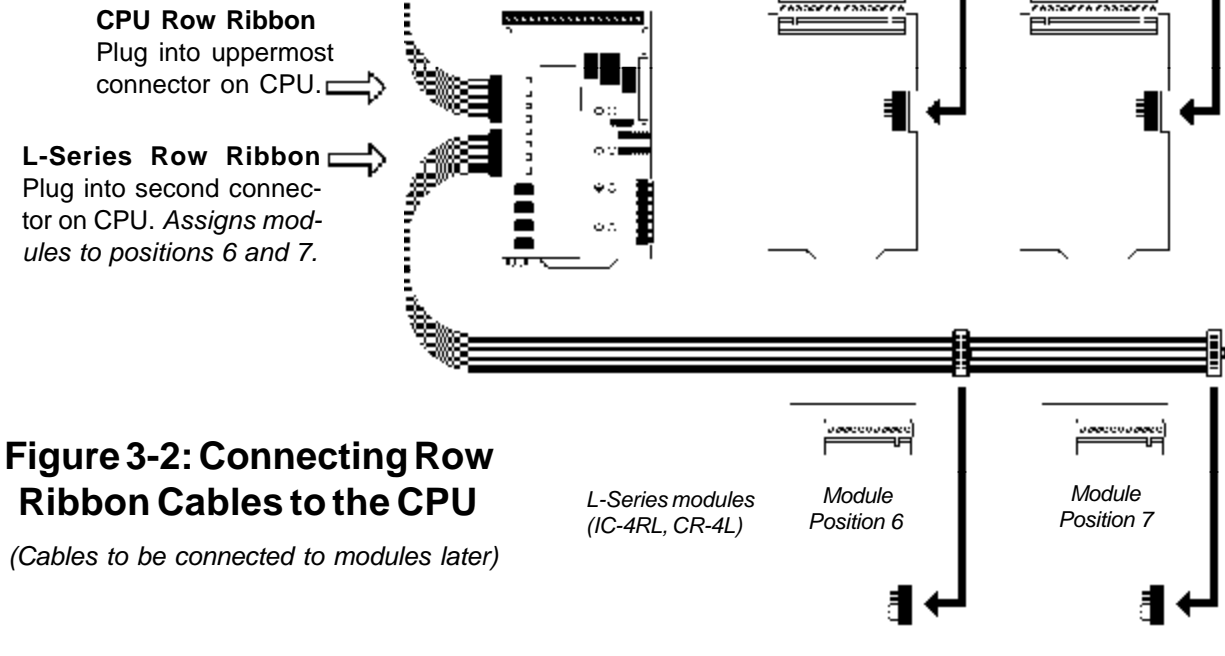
**CPU Row Ribbon**
Plug into uppermost connector on CPU.

**L-Series Row Ribbon**
Plug into second connector on CPU. *Assigns modules to positions 6 and 7.*

**Figure 3-2: Connecting Row Ribbon Cables to the CPU**

*(Cables to be connected to modules later)*

*L-Series modules (IC-4RL, CR-4L)*

*Module Position 6*

*Module Position 7*